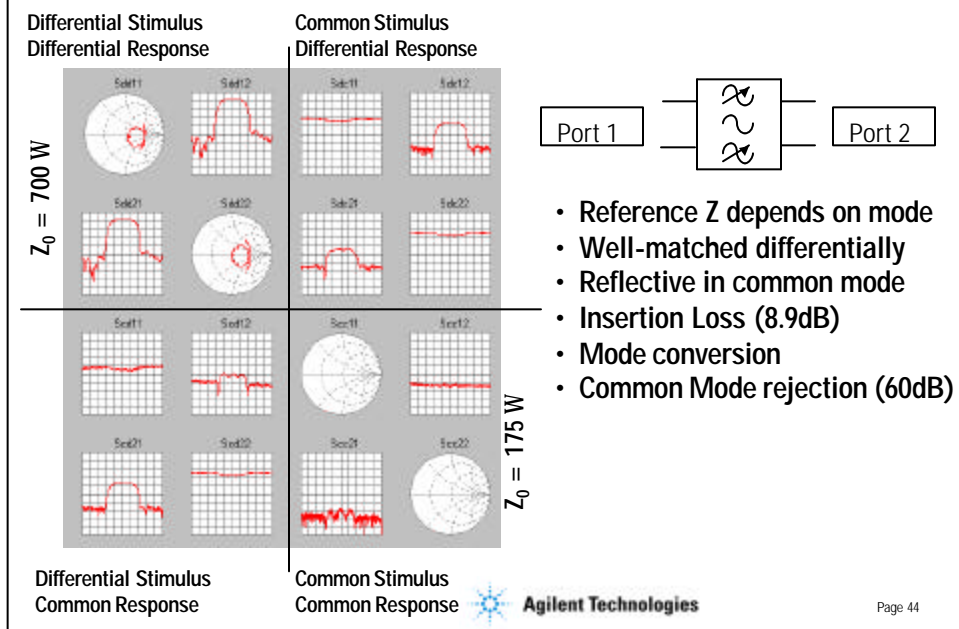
Differential Stimulus
Differential Response

Common Stimulus
Differential Response

Sdd11 Sdd12 Sdc11 Sdc12

Sdd21 Sdd22 Sdc21 Sdc22

Scd11 Scd12 Scc11 Scc12

Scd21 Scd22 Scc21 Scc22

$Z_0$ = 700 W

$Z_0$ = 175 W

Port 1

Port 2

• Reference Z depends on mode
• Well-matched differentially
• Reflective in common mode
• Insertion Loss (8.9dB)
• Mode conversion
• Common Mode rejection (60dB)

Differential Stimulus
Common Response

Common Stimulus
Common Response

Agilent Technologies

Page 44